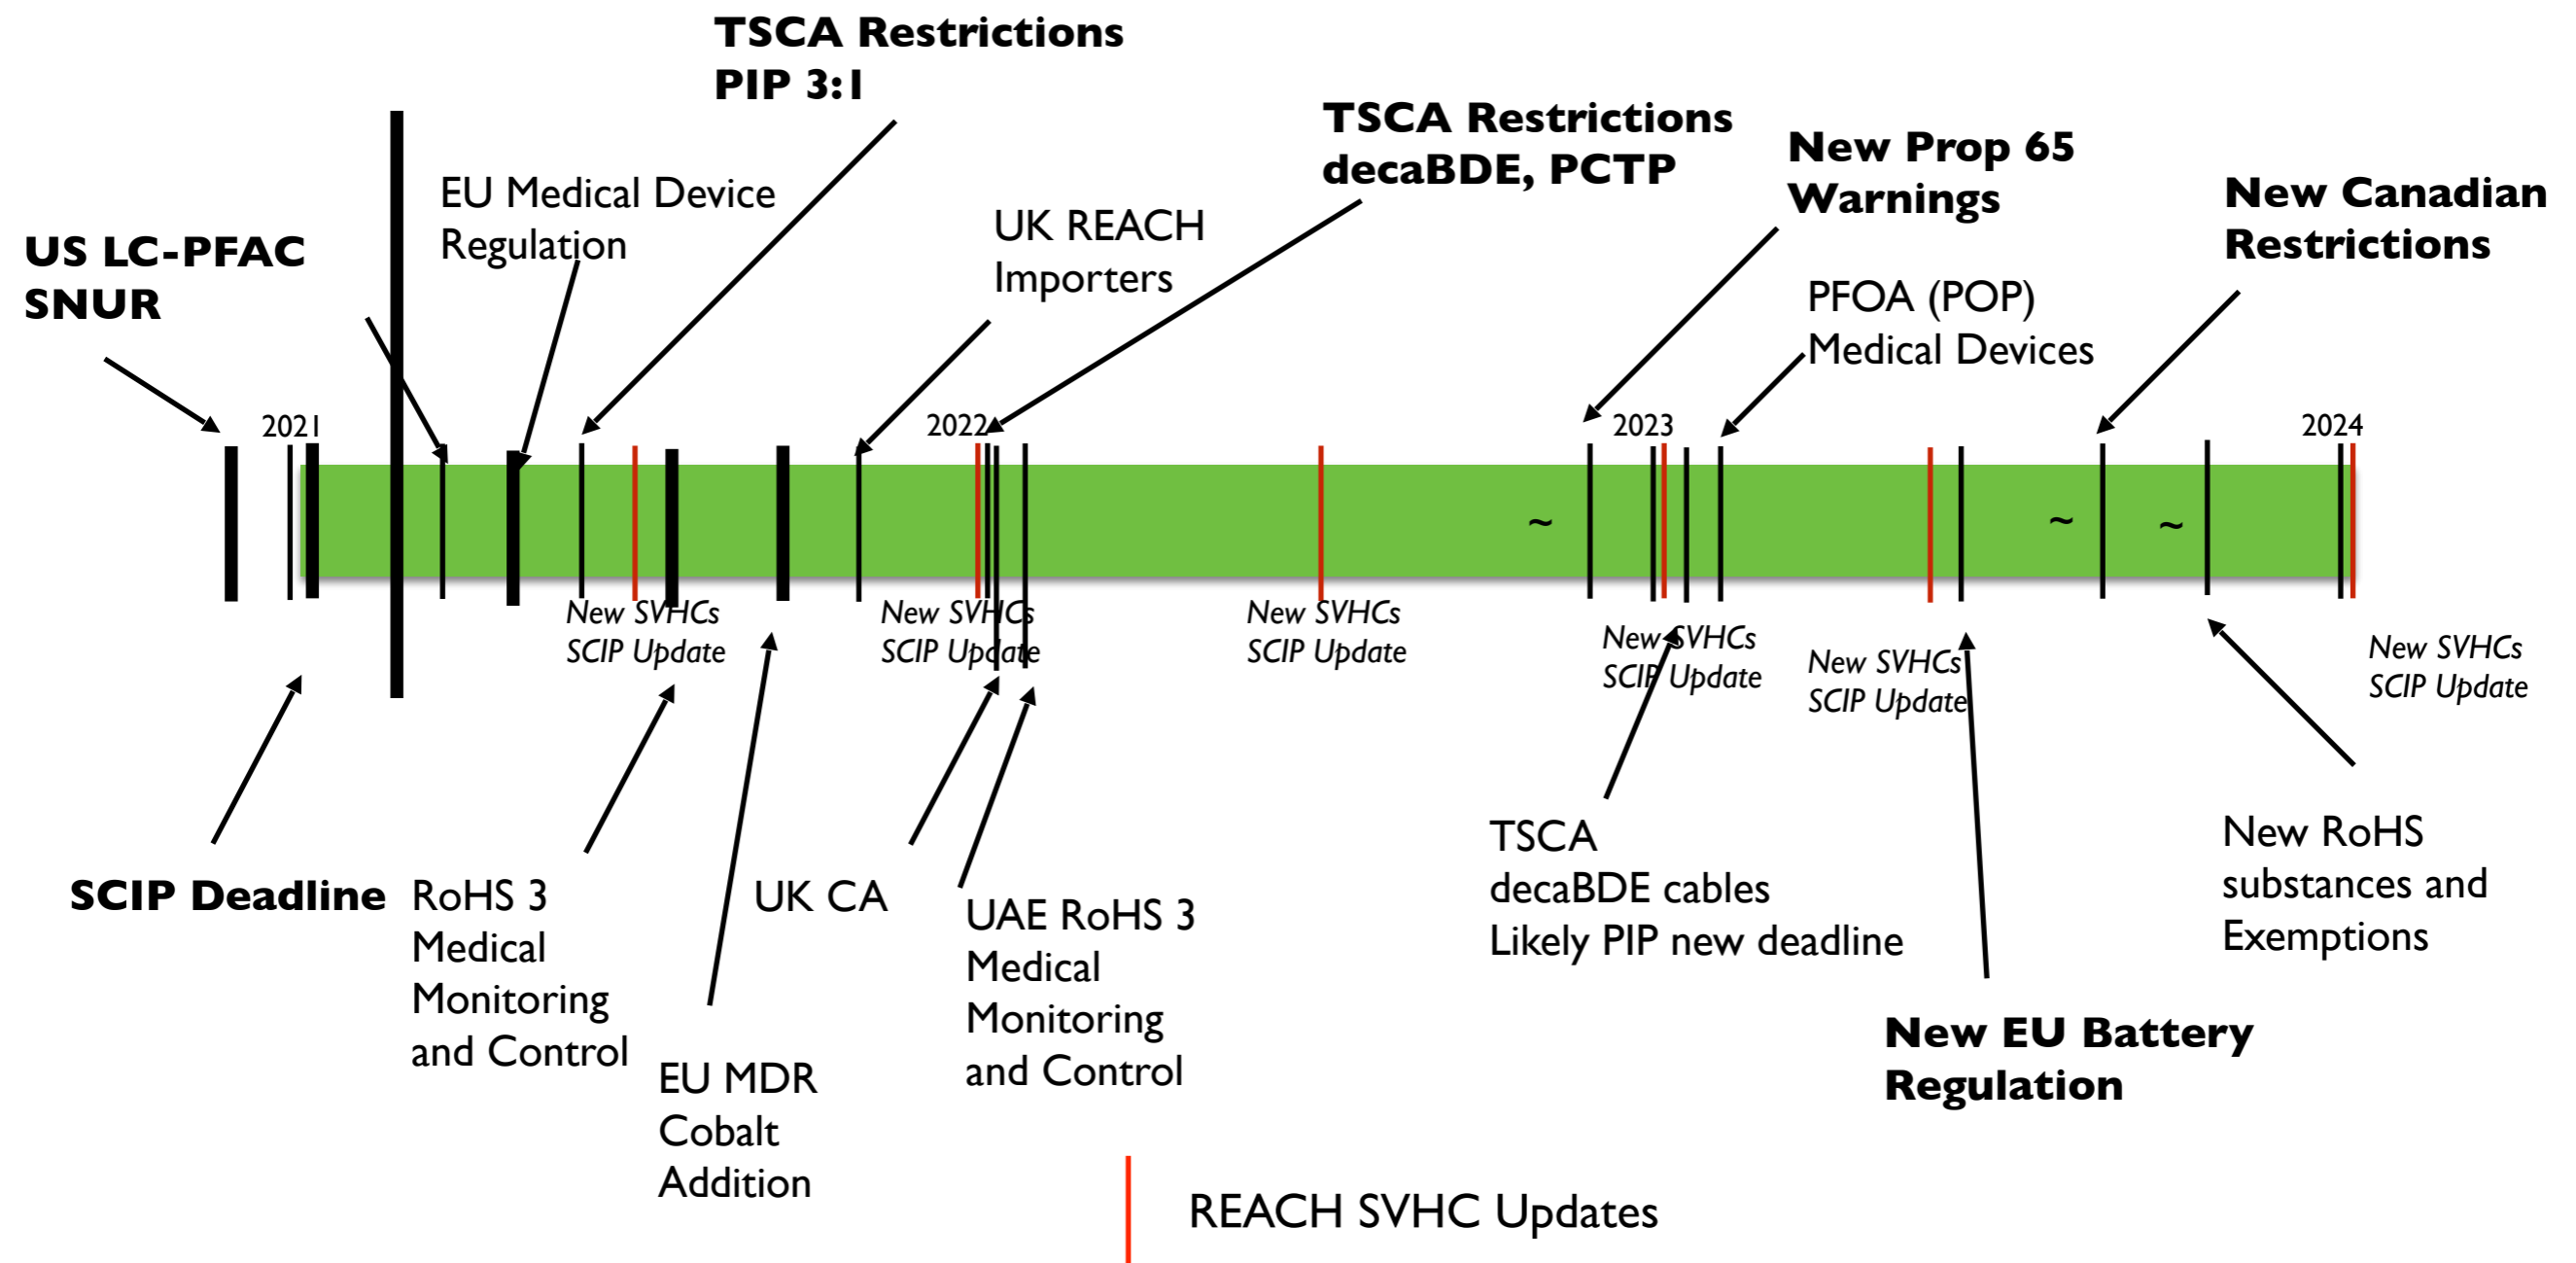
TSCA Restrictions
PIP 3:1

TSCA Restrictions
decaBDE, PCTP

New Prop 65
Warnings

New Canadian
Restrictions

EU Medical Device
Regulation

UK REACH
Importers

US LC-PFAC
SNUR

PFOA (POP)
Medical Devices

2021

2022

2023

2024

~

~

~

New SVHCs
SCIP Update

New SVHCs
SCIP Update

New SVHCs
SCIP Update

New SVHCs
SCIP Update

New SVHCs
SCIP Update

New SVHCs
SCIP Update

SCIP Deadline

RoHS 3
Medical
Monitoring
and Control

EU MDR
Cobalt
Addition

UK CA

UAE RoHS 3
Medical
Monitoring
and Control

TSCA
decaBDE cables
Likely PIP new deadline

New EU Battery
Regulation

New RoHS
substances and
Exemptions

REACH SVHC Updates